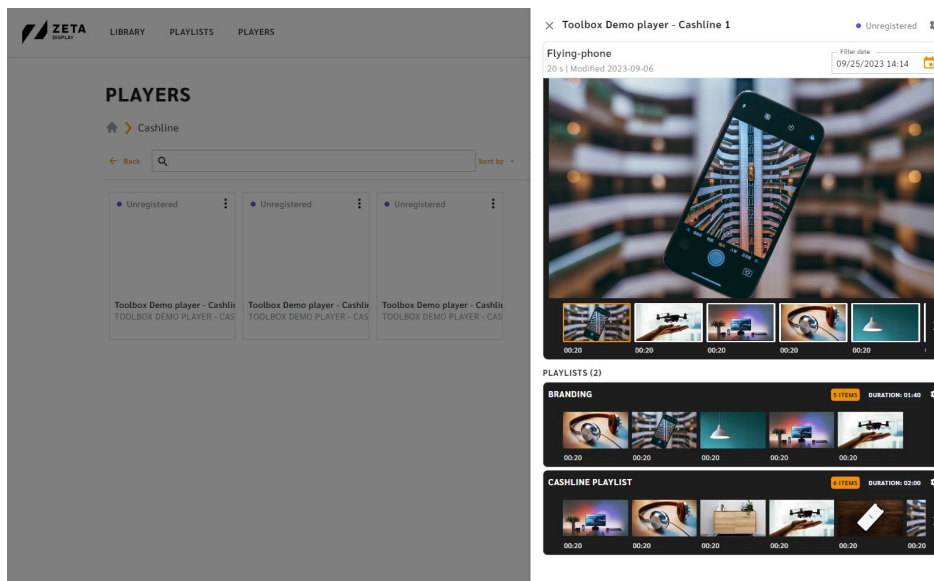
ZETA DISPLAY LIBRARY PLAYLISTS PLAYERS

PLAYERS

Cashline

Back

Sort by

Unregistered
Toolbox Demo player - Cashli
TOOLBOX DEMO PLAYER - CAS

Unregistered
Toolbox Demo player - Cashli
TOOLBOX DEMO PLAYER - CAS

Unregistered
Toolbox Demo player - Cashli
TOOLBOX DEMO PLAYER - CAS

Toolbox Demo player - Cashline 1

Unregistered

Flying-phone
20 s | Modified 2023-09-06

Filter date
09/25/2023 14:14

00:20 00:20 00:20 00:20 00:20

PLAYLISTS (2)

BRANDING
5 ITEMS DURATION: 01:40
00:20 00:20 00:20 00:20 00:20

CASHLINE PLAYLIST
6 ITEMS DURATION: 02:00
00:20 00:20 00:20 00:20 00:20 00:20